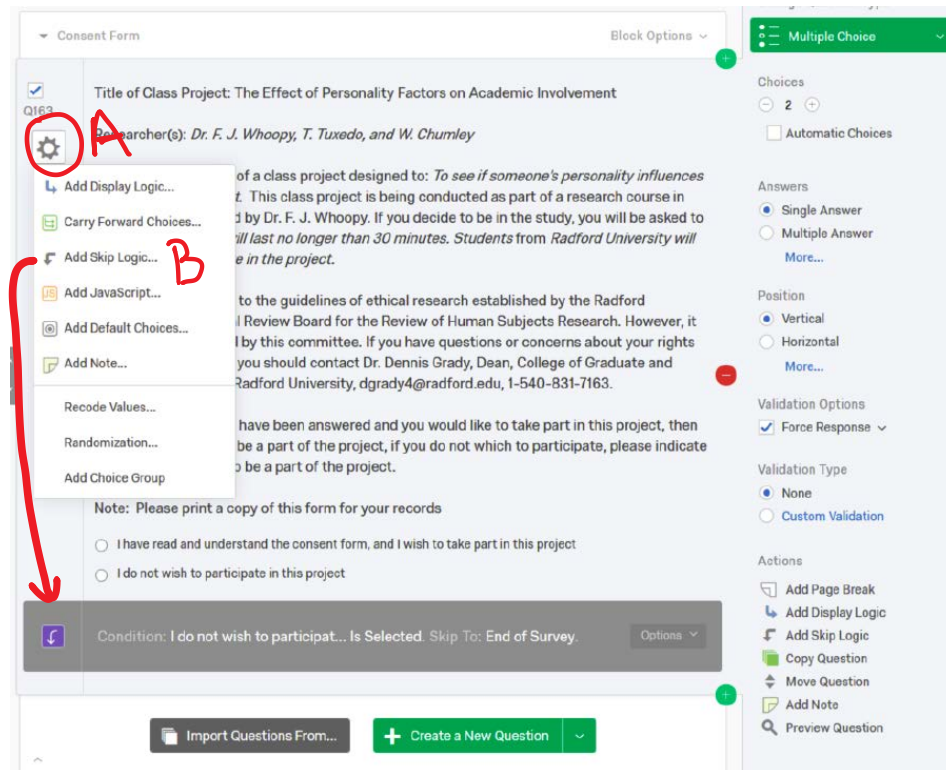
Consent Form

Block Options

Q163

A

Title of Class Project: The Effect of Personality Factors on Academic Involvement

Researcher(s): Dr. F. J. Whoopy, T. Tuxedo, and W. Chumley

Add Display Logic...

Carry Forward Choices...

Add Skip Logic...

B

Add JavaScript...

Add Default Choices...

Add Note...

Recode Values...

Randomization...

Add Choice Group

of a class project designed to: To see if someone's personality influences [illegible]t. This class project is being conducted as part of a research course in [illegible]d by Dr. F. J. Whoopy. If you decide to be in the study, you will be asked to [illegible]ill last no longer than 30 minutes. Students from Radford University will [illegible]e in the project.

to the guidelines of ethical research established by the Radford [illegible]l Review Board for the Review of Human Subjects Research. However, it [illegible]d by this committee. If you have questions or concerns about your rights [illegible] you should contact Dr. Dennis Grady, Dean, College of Graduate and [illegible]Radford University, dgrady4@radford.edu, 1-540-831-7163.

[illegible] have been answered and you would like to take part in this project, then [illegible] be a part of the project, if you do not which to participate, please indicate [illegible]o be a part of the project.

Note: Please print a copy of this form for your records

I have read and understand the consent form, and I wish to take part in this project

I do not wish to participate in this project

Condition: I do not wish to participat... Is Selected. Skip To: End of Survey.

Options

Import Questions From...

Create a New Question

Multiple Choice

Choices

2

Automatic Choices

Answers

Single Answer

Multiple Answer

More...

Position

Vertical

Horizontal

More...

Validation Options

Force Response

Validation Type

None

Custom Validation

Actions

Add Page Break

Add Display Logic

Add Skip Logic

Copy Question

Move Question

Add Note

Preview Question